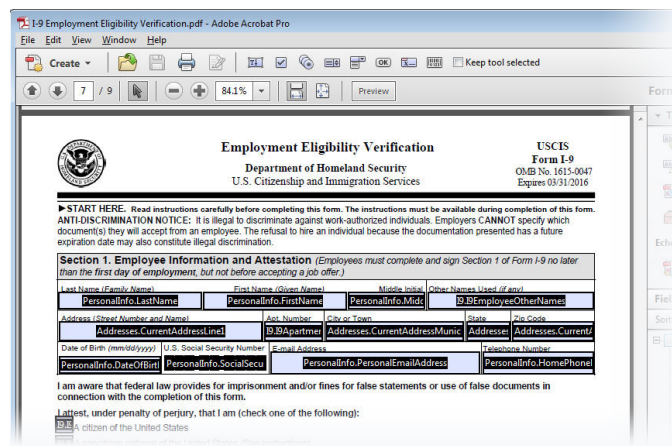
I-9 Employment Eligibility Verification.pdf - Adobe Acrobat Pro

File Edit View Window Help

Create

Keep tool selected

7 / 9

84.1%

Preview

Form

Employment Eligibility Verification

Department of Homeland Security
U.S. Citizenship and Immigration Services

USCIS
Form I-9
OMB No. 1615-0047
Expires 03/31/2016

►START HERE. Read instructions carefully before completing this form. The instructions must be available during completion of this form.
ANTI-DISCRIMINATION NOTICE: It is illegal to discriminate against work-authorized individuals. Employers CANNOT specify which document(s) they will accept from an employee. The refusal to hire an individual because the documentation presented has a future expiration date may also constitute illegal discrimination.

Section 1. Employee Information and Attestation (Employees must complete and sign Section 1 of Form I-9 no later than the first day of employment, but not before accepting a job offer.)

| Last Name (Family Name) | First Name (Given Name) | Middle Initial | Other Names Used (if any) |
|---|---|---|---|
| PersonalInfo.LastName | PersonalInfo.FirstName | PersonalInfo.Midd | I9.I9EmployeeOtherNames |

| Address (Street Number and Name) | Apt. Number | City or Town | State | Zip Code |
|---|---|---|---|---|
| Addresses.CurrentAddressLine1 | I9.I9Apartmen | Addresses.CurrentAddressMunic | Addresses | Addresses.CurrentA |

| Date of Birth (mm/dd/yyyy) | U.S. Social Security Number | E-mail Address | Telephone Number |
|---|---|---|---|
| PersonalInfo.DateOfBirth | PersonalInfo.SocialSecu | PersonalInfo.PersonalEmailAddress | PersonalInfo.HomePhoneI |

I am aware that federal law provides for imprisonment and/or fines for false statements or use of false documents in connection with the completion of this form.

I attest, under penalty of perjury, that I am (check one of the following):

I9.I9 A citizen of the United States

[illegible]